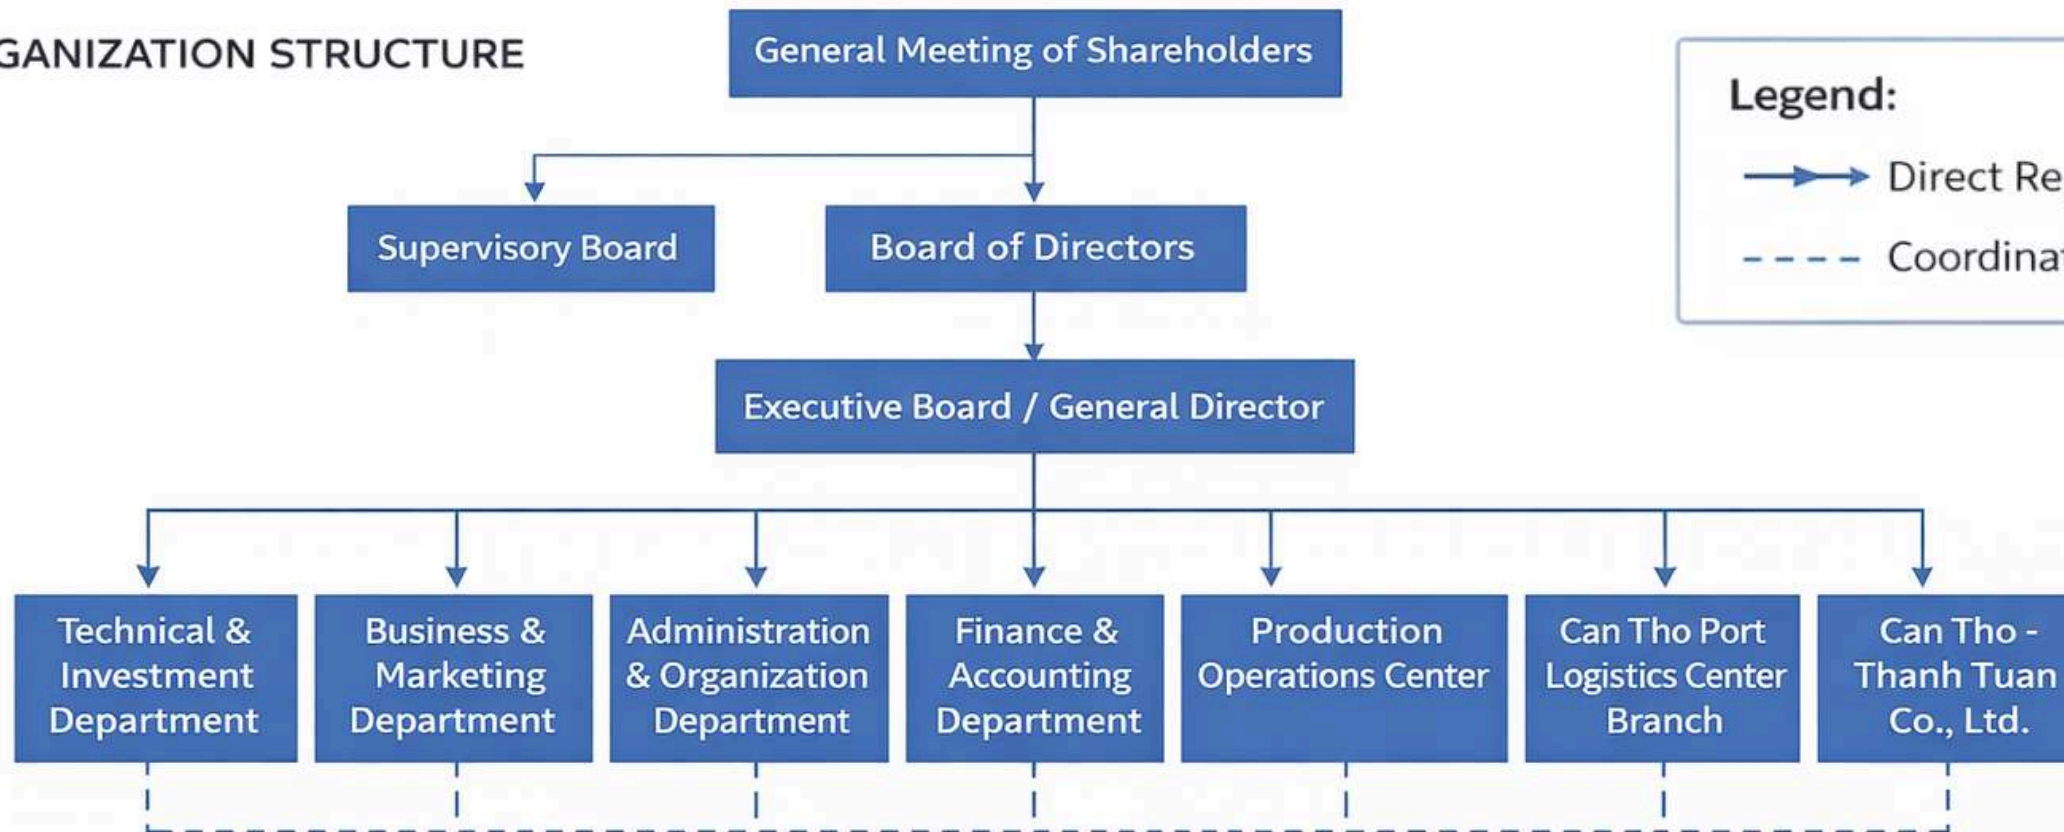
GANIZATION STRUCTURE

General Meeting of Shareholders

Legend:

Direct Re

Coordina

Supervisory Board

Board of Directors

Executive Board / General Director

Technical & Investment Department

Business & Marketing Department

Administration & Organization Department

Finance & Accounting Department

Production Operations Center

Can Tho Port Logistics Center Branch

Can Tho - Thanh Tuan Co., Ltd.